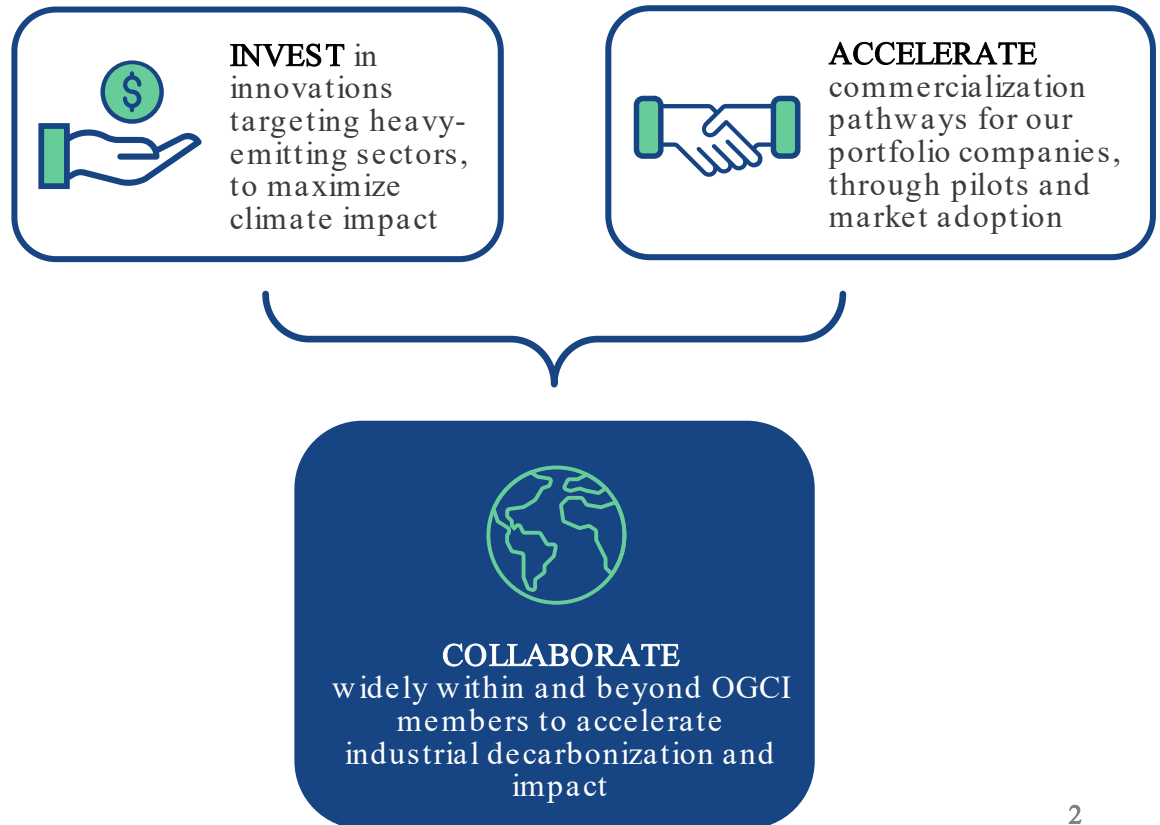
INVEST in innovations targeting heavy-emitting sectors, to maximize climate impact

ACCELERATE commercialization pathways for our portfolio companies, through pilots and market adoption

COLLABORATE widely within and beyond OGCI members to accelerate industrial decarbonization and impact

2